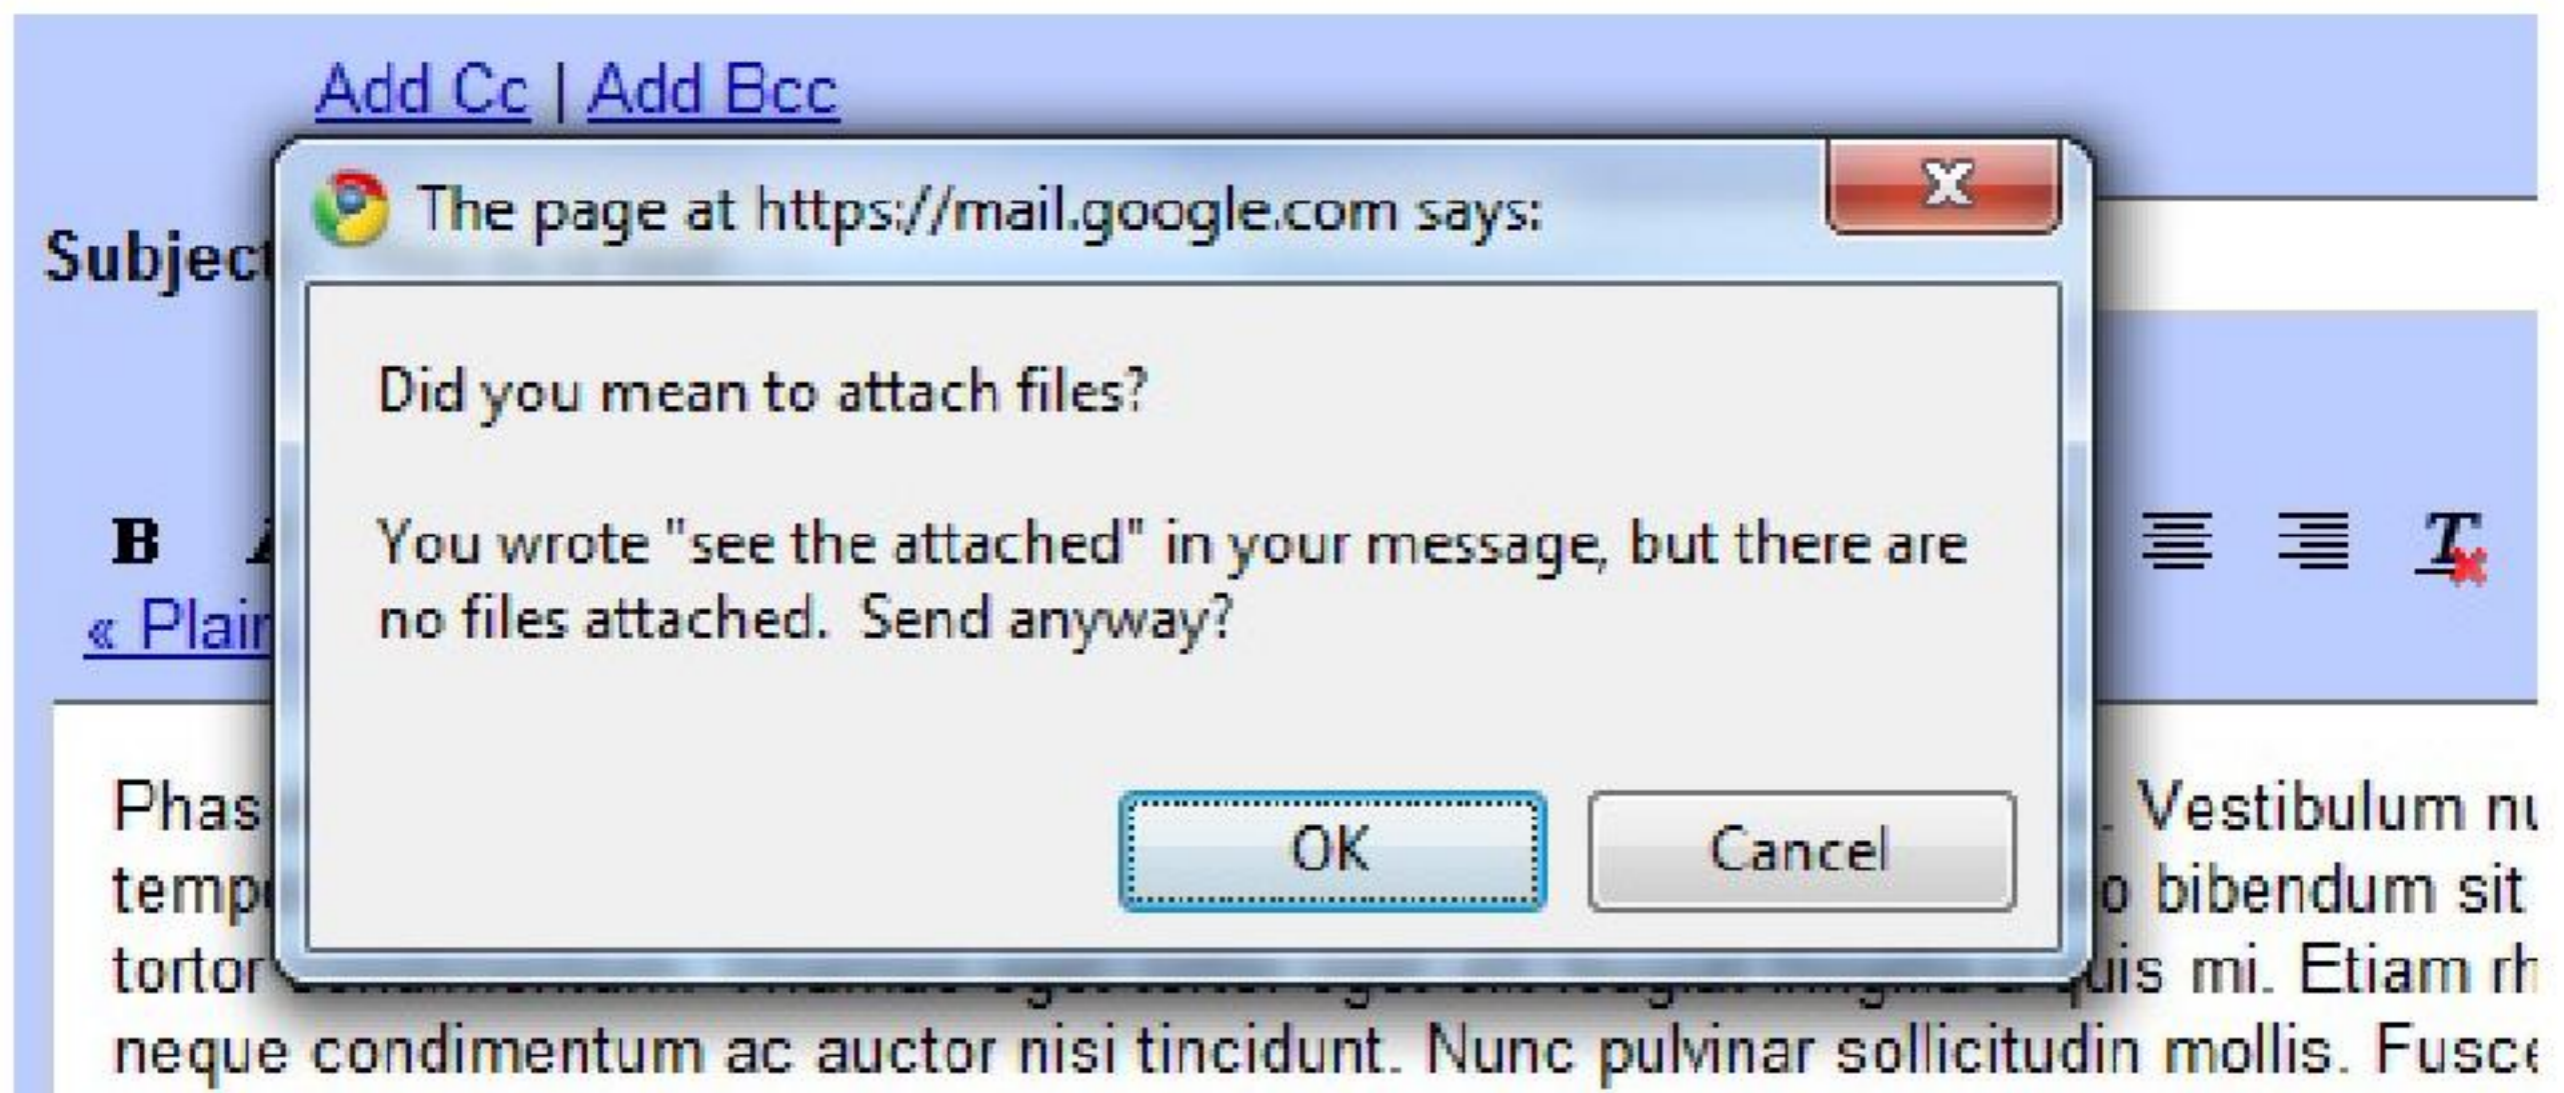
Add Cc | Add Bcc

Subject

The page at https://mail.google.com says:

Did you mean to attach files?

You wrote "see the attached" in your message, but there are no files attached.  Send anyway?

OK

Cancel

B

« Plain

Phas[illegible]. Vestibulum nu
temp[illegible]o bibendum sit
tortor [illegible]uis mi. Etiam rh
neque condimentum ac auctor nisi tincidunt. Nunc pulvinar sollicitudin mollis. Fusce